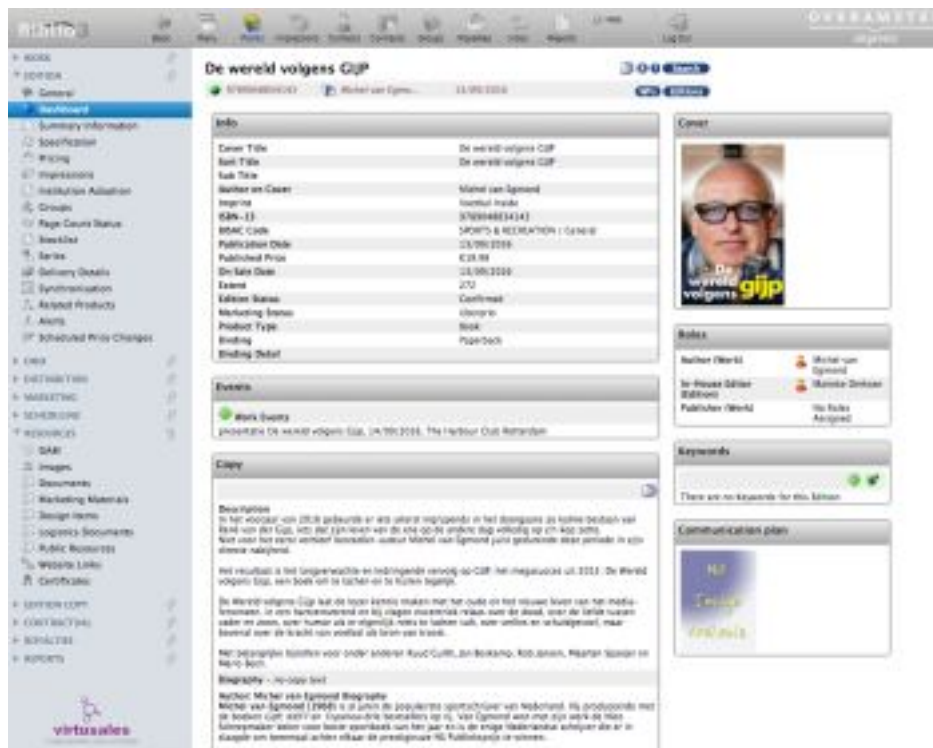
Biblio

Back Menu Works Impressions Contacts Contracts Groups Royalties Jobs Reports Log Out

OVERAMSTEL uitgevers

BOOK
EDITION
General
Dashboard
Summary Information
Specification
Pricing
Impressions
Institution Adoption
Groups
Page Count Status
Booklist
Series
Delivery Details
Synchronisation
Related Products
Alerts
Scheduled Price Changes
EMS
DISTRIBUTION
MARKETING
SCHEDULING
RESOURCES
DAM
Images
Documents
Marketing Materials
Design Items
Logistics Documents
Public Resources
Website Links
Certificates
EDITION COPY
CONTRACTING
ROYALTIES
REPORTS

virtusales

De wereld volgens GIJP

9789048834143 Michel van Egmond 15/09/2016

Info

| | |
|---|---|
| Cover Title | De wereld volgens GIJP |
| Sort Title | De wereld volgens GIJP |
| Sub Title | |
| Author on Cover | Michel van Egmond |
| Imprint | Voetbal Inside |
| ISBN-13 | 9789048834143 |
| BISAC Code | SPORTS & RECREATION / General |
| Publication Date | 15/09/2016 |
| Published Price | €19.99 |
| On Sale Date | 15/09/2016 |
| Extent | 272 |
| Edition Status | Confirmed |
| Marketing Status | Voorjaar |
| Product Type | Book |
| Binding | Paperback |
| Binding Detail | |

Events

Work Events
presentatie De wereld volgens Gijp, 14/09/2016, The Harbour Club Rotterdam

Copy

Description
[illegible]

Biography - no copy text

Author: Michel van Egmond Biography
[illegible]

Cover

De wereld volgens gijp

Roles

| | |
|---|---|
| Author (Work) | Michel van Egmond |
| In-House Editor (Edition) | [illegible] |
| Publisher (Work) | No Roles Assigned |

Keywords

There are no keywords for this Edition

Communication plan